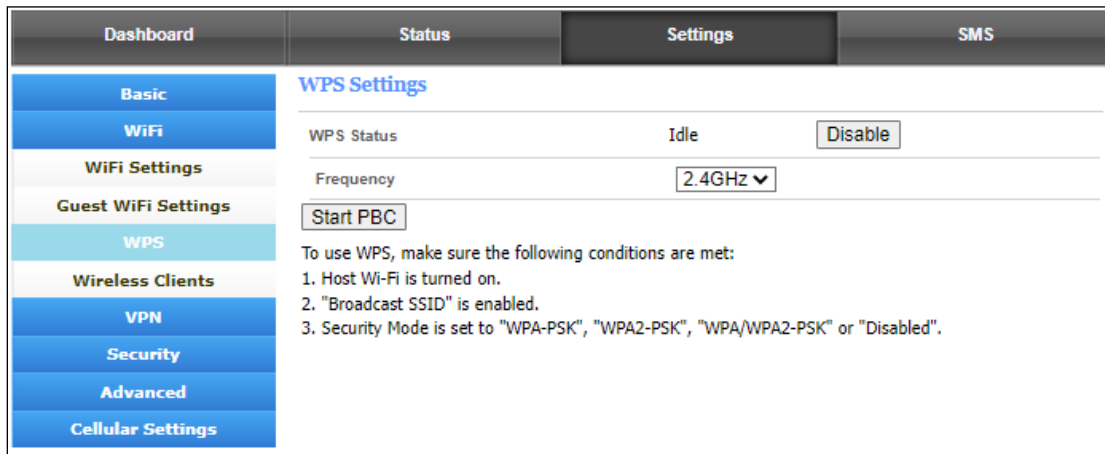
Dashboard
Status
Settings
SMS

Basic
WiFi
WiFi Settings
Guest WiFi Settings
WPS
Wireless Clients
VPN
Security
Advanced
Cellular Settings

WPS Settings

WPS Status Idle Disable

Frequency 2.4GHz

Start PBC

To use WPS, make sure the following conditions are met:
1. Host Wi-Fi is turned on.
2. "Broadcast SSID" is enabled.
3. Security Mode is set to "WPA-PSK", "WPA2-PSK", "WPA/WPA2-PSK" or "Disabled".